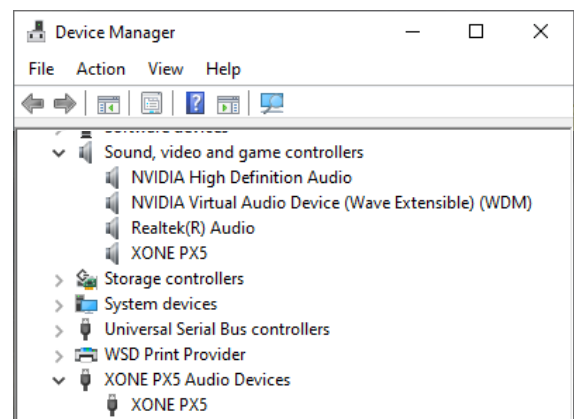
Device Manager

File Action View Help

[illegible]
Sound, video and game controllers
NVIDIA High Definition Audio
NVIDIA Virtual Audio Device (Wave Extensible) (WDM)
Realtek(R) Audio
XONE PX5
Storage controllers
System devices
Universal Serial Bus controllers
WSD Print Provider
XONE PX5 Audio Devices
XONE PX5